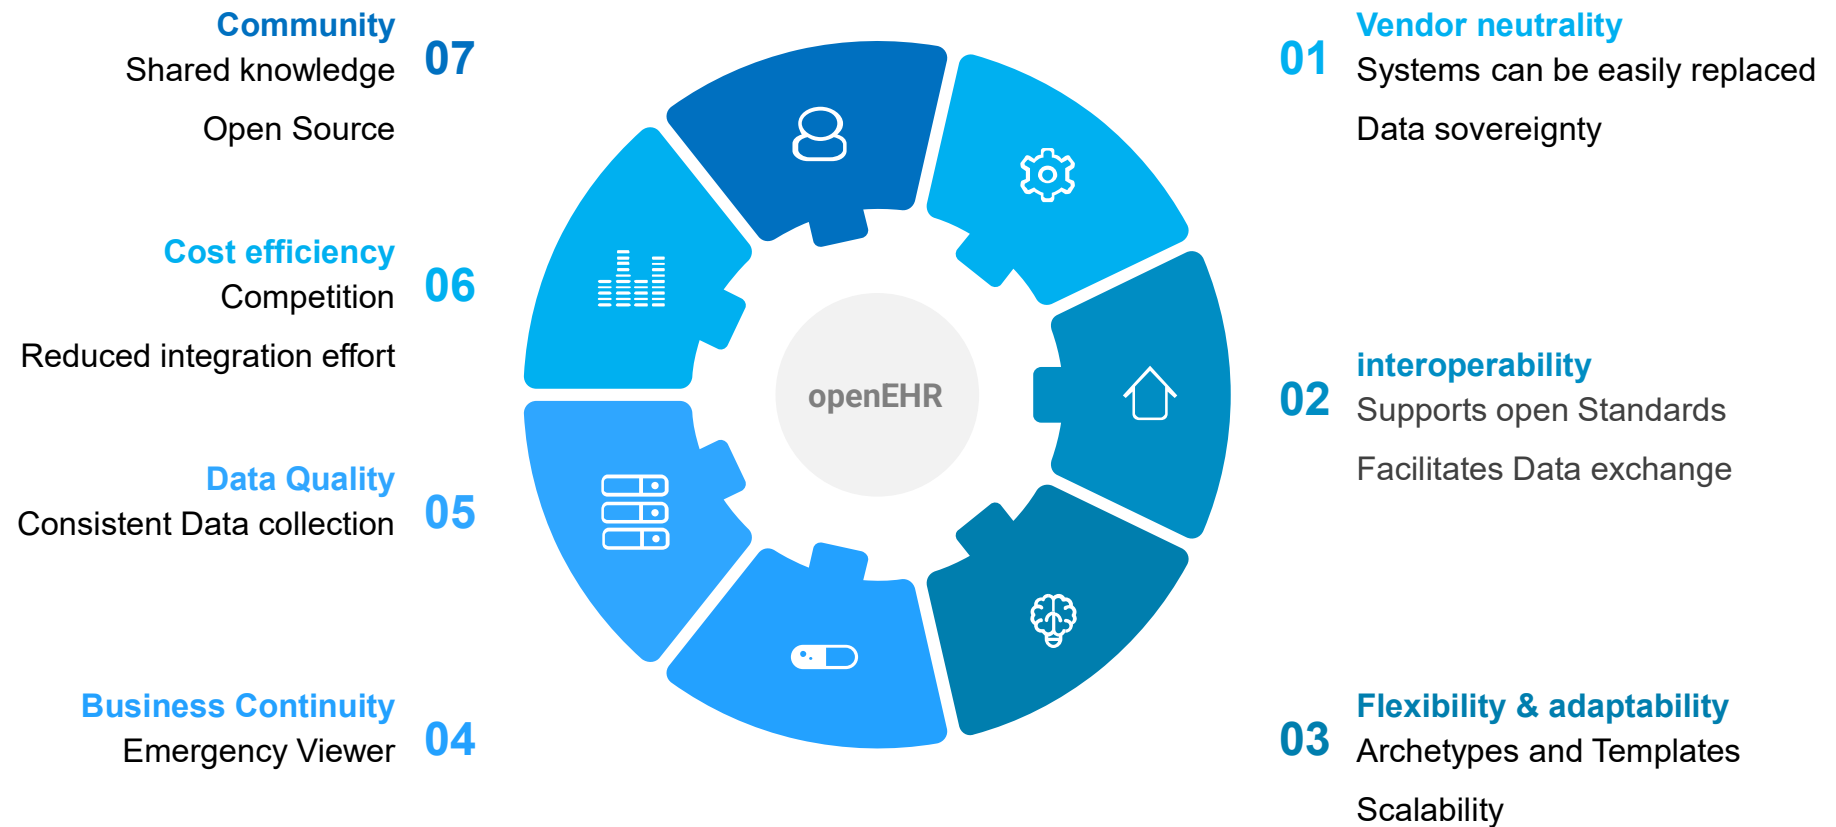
Community
Shared knowledge
Open Source
07

Cost efficiency
Competition
Reduced integration effort
06

Data Quality
Consistent Data collection
05

Business Continuity
Emergency Viewer
04

openEHR

01
Vendor neutrality
Systems can be easily replaced
Data sovereignty

02
interoperability
Supports open Standards
Facilitates Data exchange

03
Flexibility & adaptability
Archetypes and Templates
Scalability